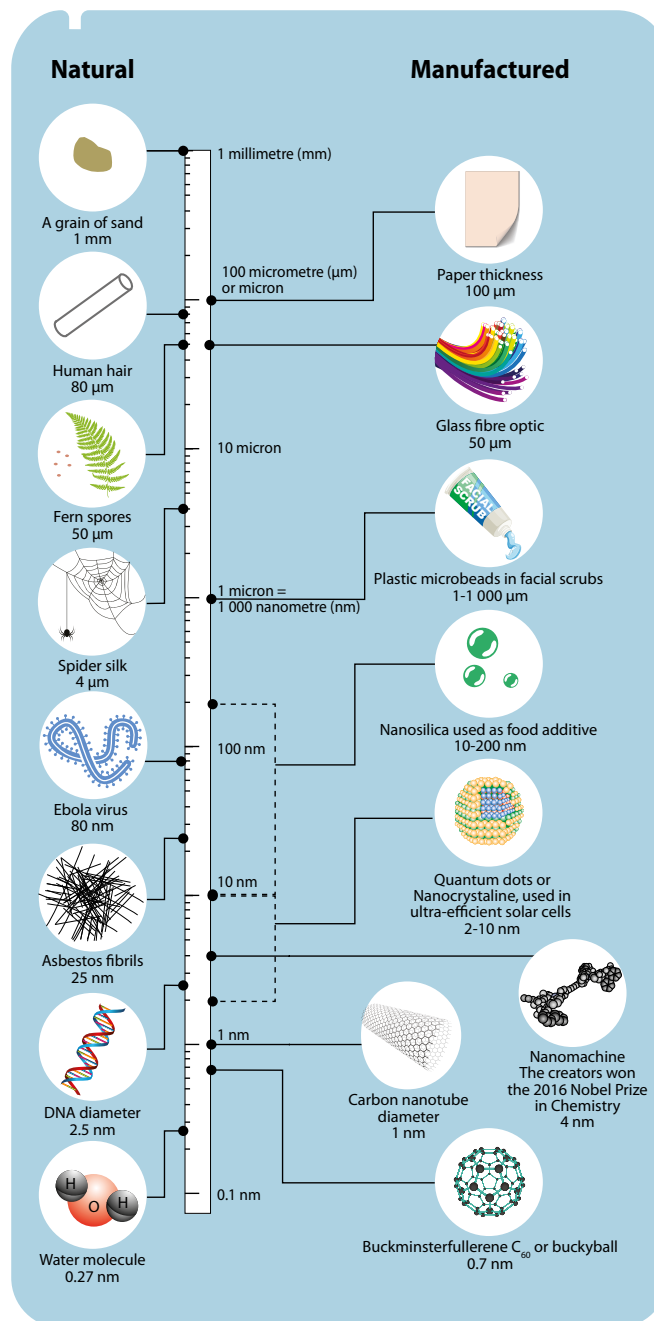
Natural

Manufactured

1 millimetre (mm)

A grain of sand
1 mm

Paper thickness
100 µm

100 micrometre (µm)
or micron

Human hair
80 µm

Glass fibre optic
50 µm

10 micron

Fern spores
50 µm

FACIAL SCRUB

Plastic microbeads in facial scrubs
1-1 000 µm

1 micron =
1 000 nanometre (nm)

Spider silk
4 µm

Nanosilica used as food additive
10-200 nm

100 nm

Ebola virus
80 nm

Quantum dots or
Nanocrystaline, used in
ultra-efficient solar cells
2-10 nm

10 nm

Asbestos fibrils
25 nm

Nanomachine
The creators won
the 2016 Nobel Prize
in Chemistry
4 nm

1 nm

Carbon nanotube
diameter
1 nm

DNA diameter
2.5 nm

0.1 nm

H O H

Water molecule
0.27 nm

Buckminsterfullerene $C_{60}$ or buckyball
0.7 nm